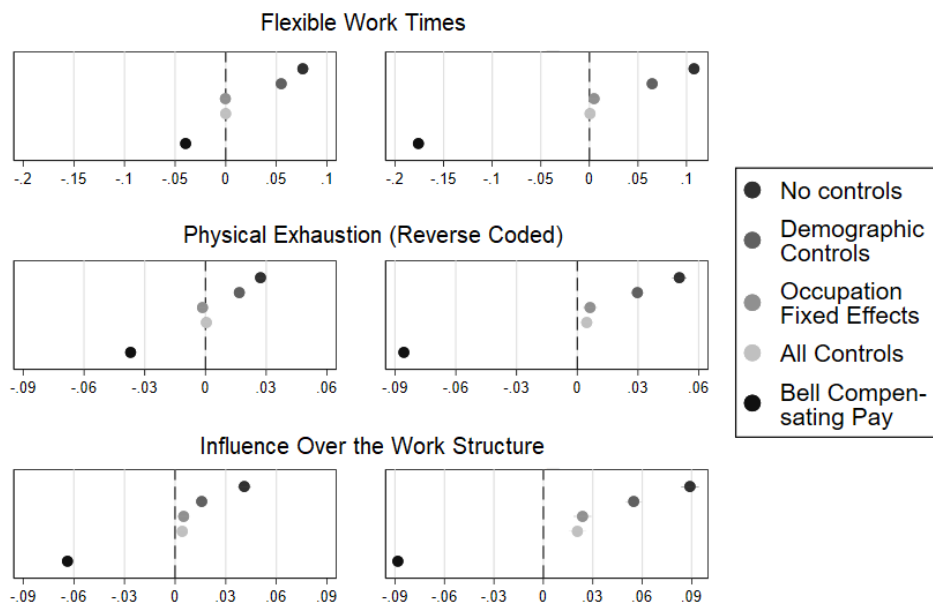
Flexible Work Times

-.2 -.15 -.1 -.05 0 .05 .1

-.2 -.15 -.1 -.05 0 .05 .1

Physical Exhaustion (Reverse Coded)

-.09 -.06 -.03 0 .03 .06

-.09 -.06 -.03 0 .03 .06

Influence Over the Work Structure

-.09 -.06 -.03 0 .03 .06 .09

-.09 -.06 -.03 0 .03 .06 .09

No controls
Demographic Controls
Occupation Fixed Effects
All Controls
Bell Compensating Pay